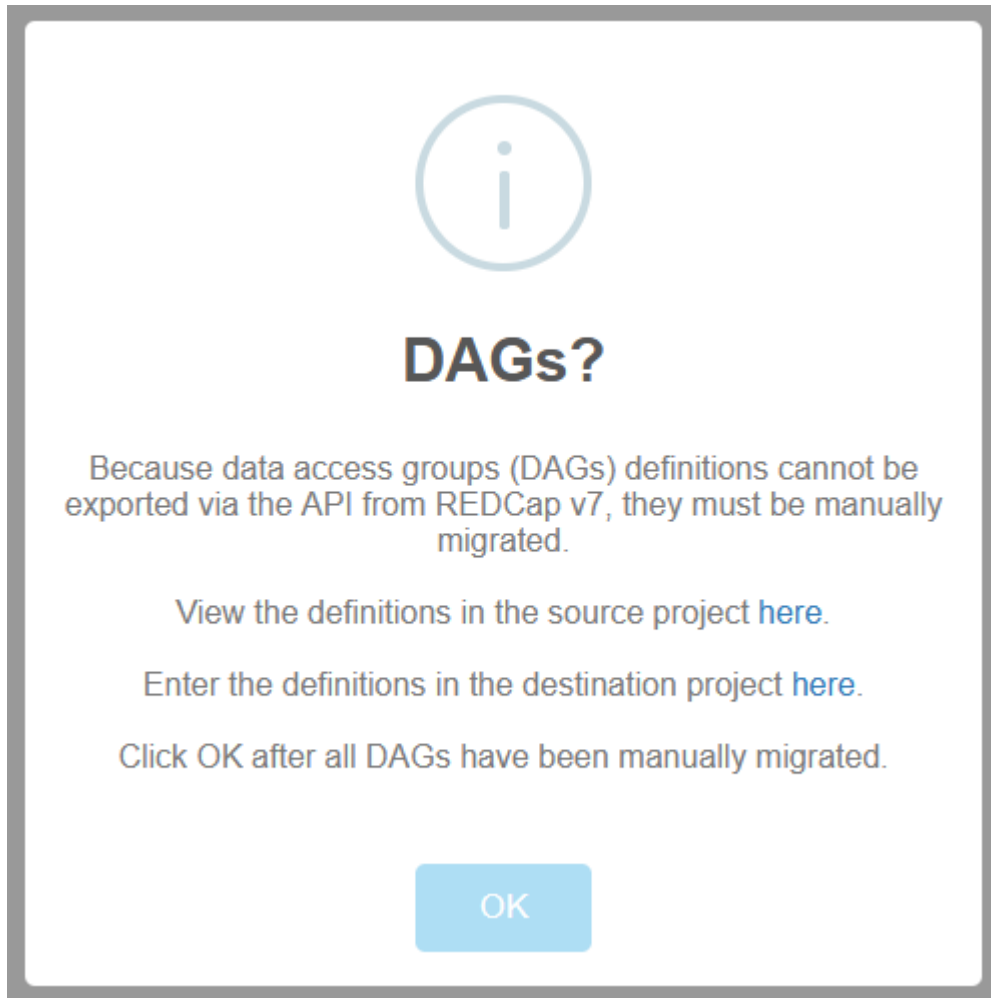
DAGs?

Because data access groups (DAGs) definitions cannot be exported via the API from REDCap v7, they must be manually migrated.

View the definitions in the source project here.

Enter the definitions in the destination project here.

Click OK after all DAGs have been manually migrated.

OK